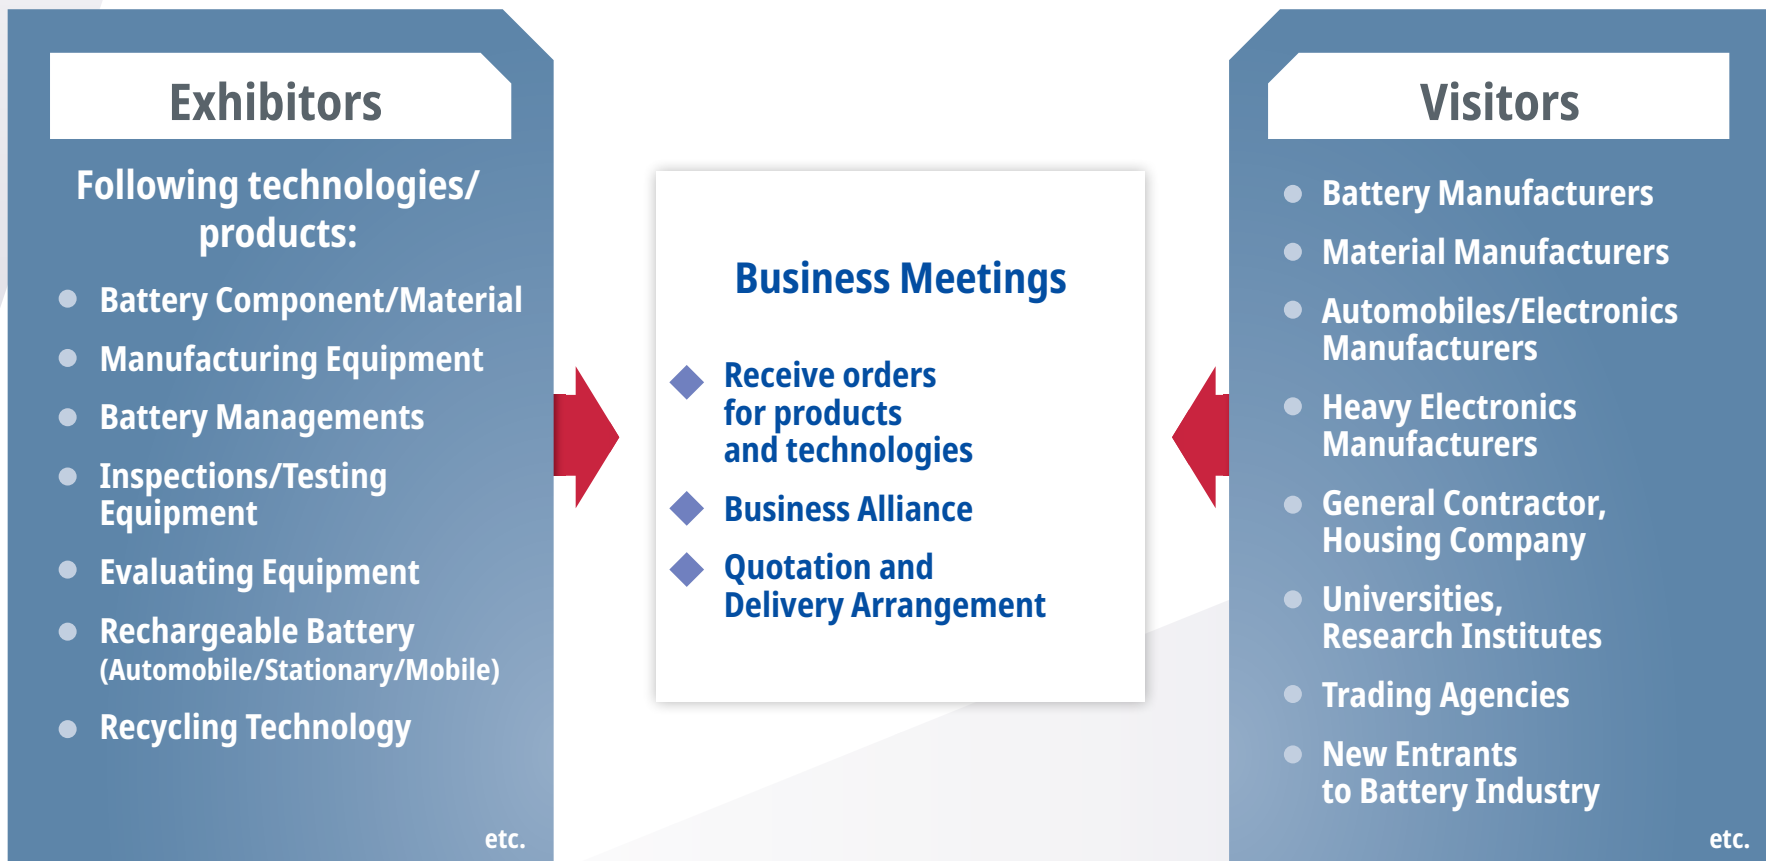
Exhibitors

Following technologies/ products:

- Battery Component/Material
- Manufacturing Equipment
- Battery Managements
- Inspections/Testing Equipment
- Evaluating Equipment
- Rechargeable Battery (Automobile/Stationary/Mobile)
- Recycling Technology

etc.

Business Meetings

- Receive orders for products and technologies
- Business Alliance
- Quotation and Delivery Arrangement

Visitors

- Battery Manufacturers
- Material Manufacturers
- Automobiles/Electronics Manufacturers
- Heavy Electronics Manufacturers
- General Contractor, Housing Company
- Universities, Research Institutes
- Trading Agencies
- New Entrants to Battery Industry

etc.